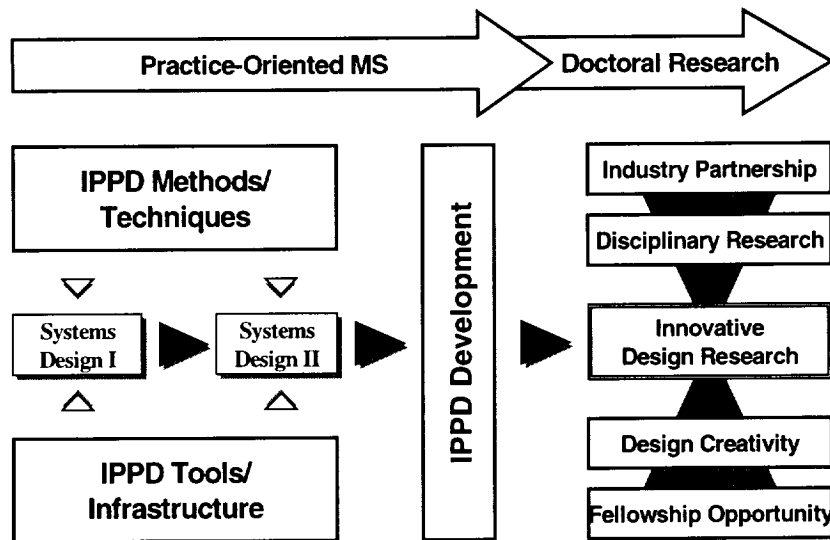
Practice-Oriented MS

Doctoral Research

IPPD Methods/ Techniques

Systems Design I

Systems Design II

IPPD Tools/ Infrastructure

IPPD Development

Industry Partnership

Disciplinary Research

Innovative Design Research

Design Creativity

Fellowship Opportunity